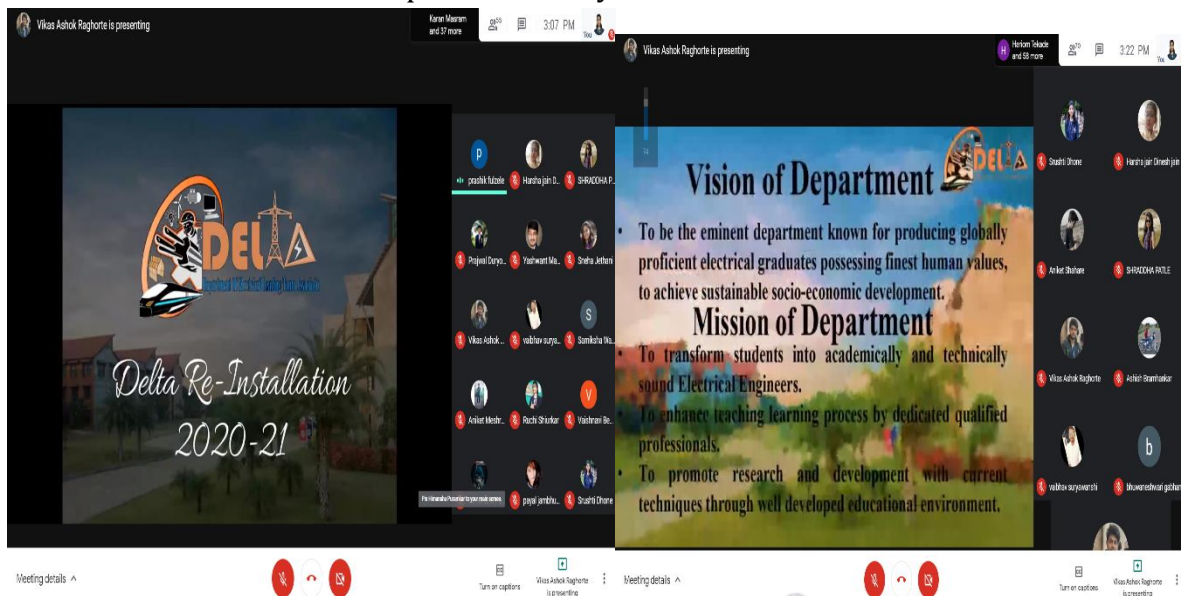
Vikas Ashok Raghorte is presenting

Karan Masram and 37 more

3:07 PM

You

DELTA

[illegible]

Delta Re-Installation 2020-21

P

prashik fulzele

Harsha jain D...

SHRADDHA P...

Prajwal Darya...

Yashwant Ma...

Sneha Jethani

Vikas Ashok ...

vaibhav surya...

S

Samiksha Wa...

Aniket Meshr...

Ruchi Shiurkar

V

Vaishnavi Be...

Pin Himanshu Poiwnkar to your main screen

payal jambhu...

Srushti Dhone

Meeting details ^

Turn on captions

Vikas Ashok Raghorte is presenting

Vikas Ashok Raghorte is presenting

H

Harikom Tekade and 58 more

3:22 PM

You

DELTA

Vision of Department

• To be the eminent department known for producing globally proficient electrical graduates possessing finest human values, to achieve sustainable socio-economic development.

Mission of Department

• To transform students into academically and technically sound Electrical Engineers.

• To enhance teaching learning process by dedicated qualified professionals.

• To promote research and development with current techniques through well developed educational environment.

Srushti Dhone

Harsha jain Dinesh jain

Aniket Shahare

SHRADDHA PATLE

Vikas Ashok Raghorte

Ashish Bramhankar

vaibhav suryawanshi

b

bhuwaneshwari gabhane

Meeting details ^

Turn on captions

Vikas Ashok Raghorte is presenting